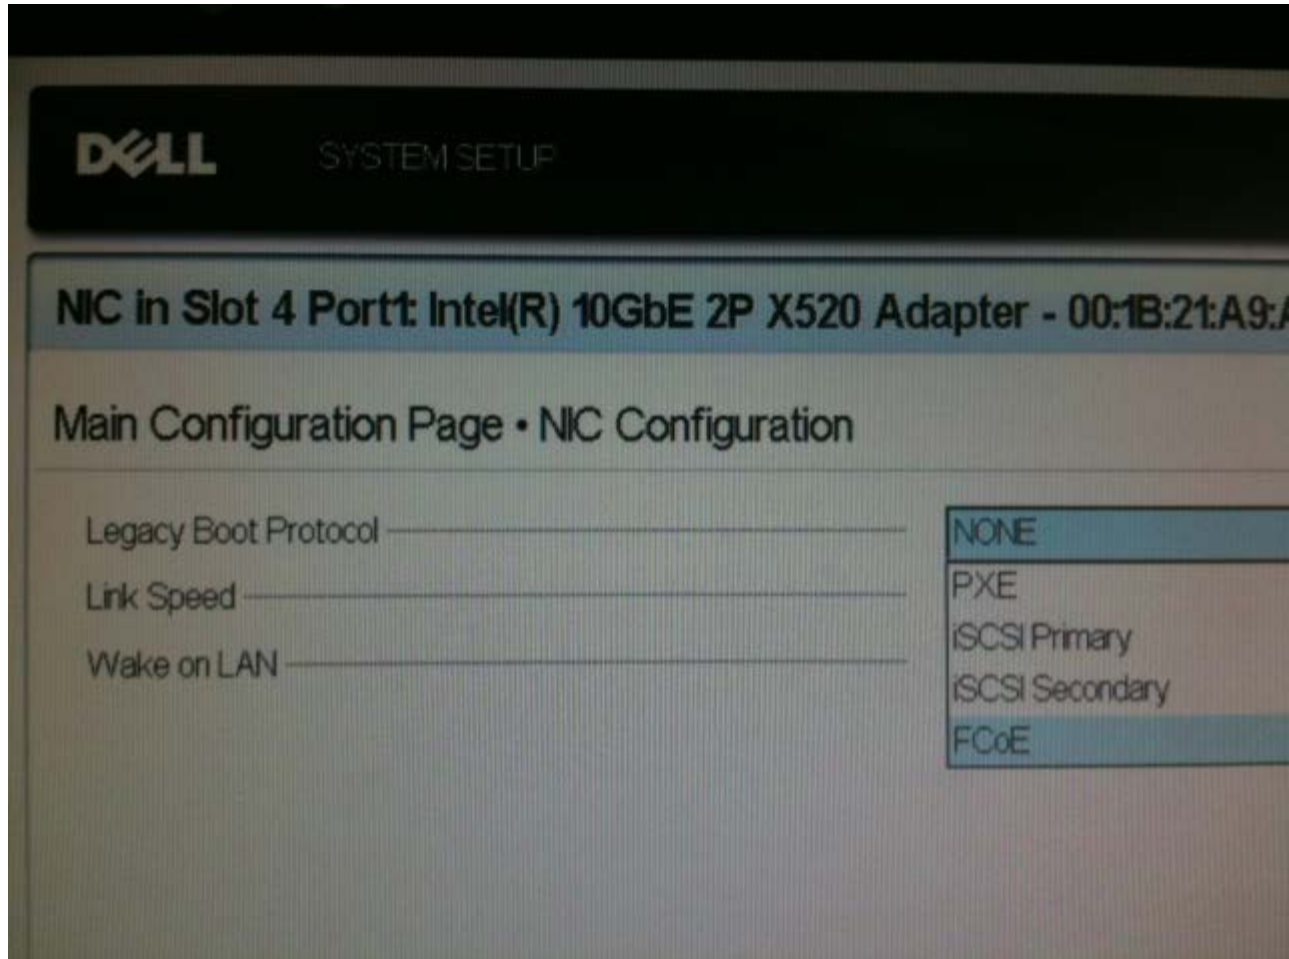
DELL SYSTEM SETUP

NIC in Slot 4 Port1: Intel(R) 10GbE 2P X520 Adapter - 00:1B:21:A9:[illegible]

Main Configuration Page • NIC Configuration

Legacy Boot Protocol
Link Speed
Wake on LAN

NONE
PXE
iSCSI Primary
iSCSI Secondary
FCoE